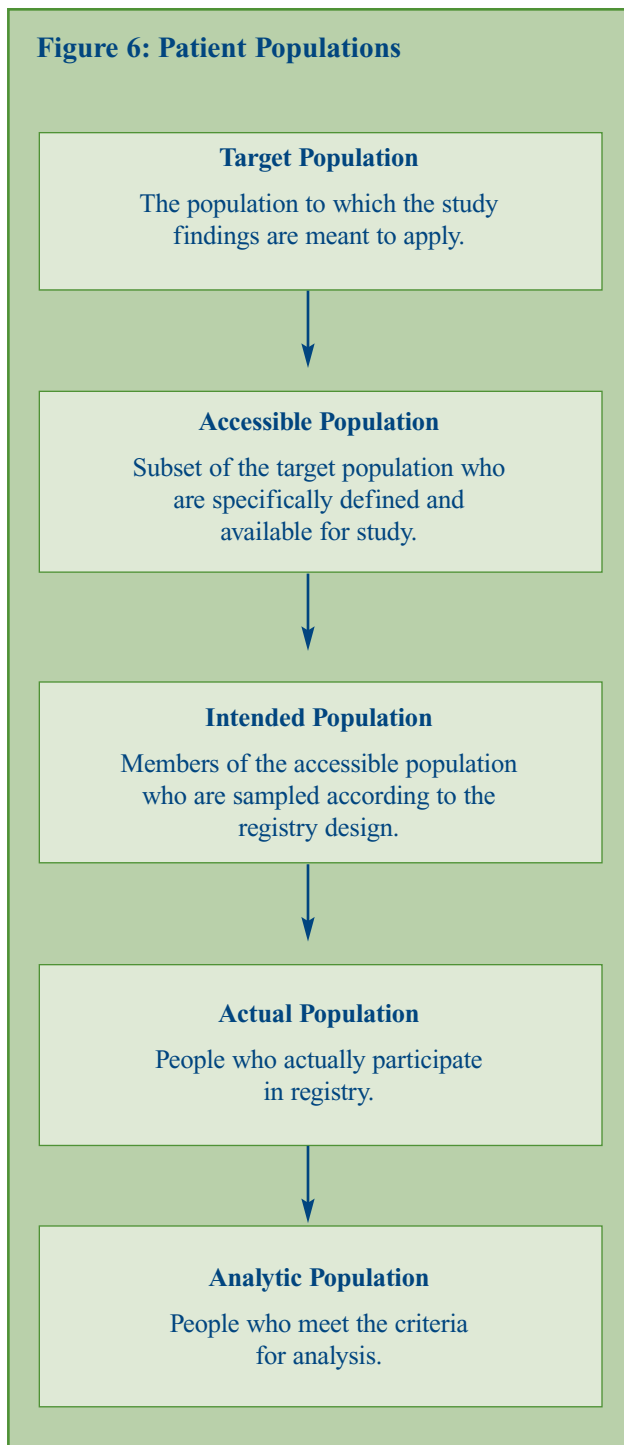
Figure 6: Patient Populations

Target Population

The population to which the study findings are meant to apply.

Accessible Population

Subset of the target population who are specifically defined and available for study.

Intended Population

Members of the accessible population who are sampled according to the registry design.

Actual Population

People who actually participate in registry.

Analytic Population

People who meet the criteria for analysis.